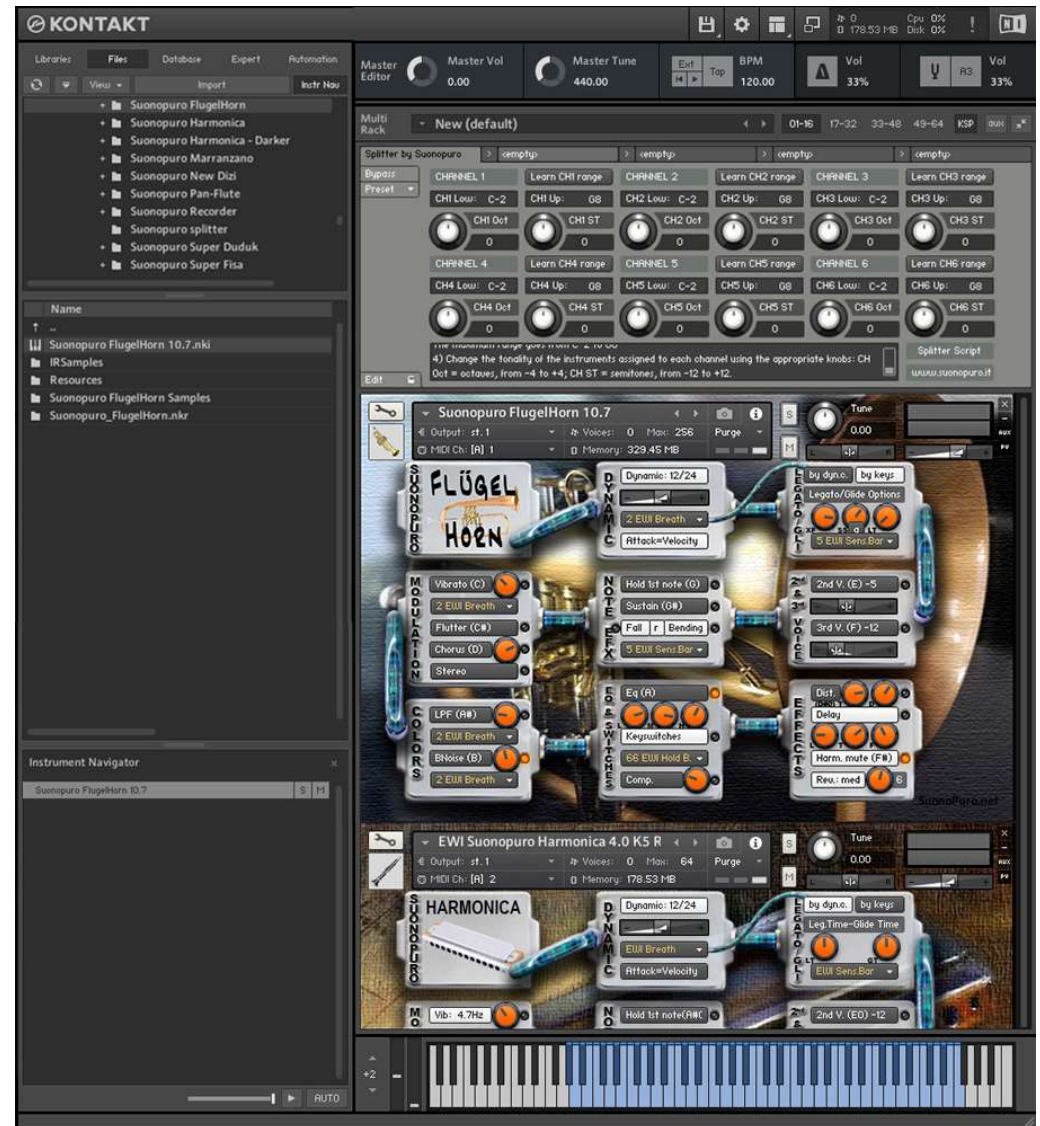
KONTAKT

0
178.53 MB
Cpu 0%
Disk 0%

Libraries Files Database Expert Automation

View Import Instr Nav

Suonopuro FlugelHorn
Suonopuro Harmonica
Suonopuro Harmonica - Darker
Suonopuro Marranzano
Suonopuro New Dizi
Suonopuro Pan-Flute
Suonopuro Recorder
Suonopuro splitter
Suonopuro Super Duduk
Suonopuro Super Fisa

Name
..
Suonopuro FlugelHorn 10.7.nki
IRSamples
Resources
Suonopuro FlugelHorn Samples
Suonopuro_FlugelHorn.nkr

Instrument Navigator
Suonopuro FlugelHorn 10.7 S M

AUTO

Master Editor
Master Vol 0.00
Master Tune 440.00
Ext Tap
BPM 120.00
Vol 33%
A3
Vol 33%

Multi Rack
New (default)
01-16 17-32 33-48 49-64 KSP aux

Splitter by Suonopuro | <empty> | <empty> | <empty> | <empty>
Bypass
Preset

| CHANNEL 1 | Learn CH1 range | CHANNEL 2 | Learn CH2 range | CHANNEL 3 | Learn CH3 range |
|---|---|---|---|---|---|
| CH1 Low: C-2 | CH1 Up: G8 | CH2 Low: C-2 | CH2 Up: G8 | CH3 Low: C-2 | CH3 Up: G8 |
| CH1 Oct 0 | CH1 ST 0 | CH2 Oct 0 | CH2 ST 0 | CH3 Oct 0 | CH3 ST 0 |
| CHANNEL 4 | Learn CH4 range | CHANNEL 5 | Learn CH5 range | CHANNEL 6 | Learn CH6 range |
| CH4 Low: C-2 | CH4 Up: G8 | CH5 Low: C-2 | CH5 Up: G8 | CH6 Low: C-2 | CH6 Up: G8 |
| CH4 Oct 0 | CH4 ST 0 | CH5 Oct 0 | CH5 ST 0 | CH6 Oct 0 | CH6 ST 0 |

The maximum range goes from C-2 to G8
4) Change the tonality of the instruments assigned to each channel using the appropriate knobs: CH Oct = octaves, from -4 to +4; CH ST = semitones, from -12 to +12.
Splitter Script
www.suonopuro.it
Edit

Suonopuro FlugelHorn 10.7
Output: st. 1
Voices: 0 Max: 256
Purge
MIDI Ch: [A] 1
Memory: 329.45 MB
Tune 0.00

SUONOPURO
FLÜGEL HORN
DYNAMIC
Dynamic: 12/24
2 EWI Breath
Attack=Velocity
LEGATO/GLI
by dyn.c. by keys
Legato/Glide Options
5 EWI Sens.Bar
MODULATION
Vibrato (C)
2 EWI Breath
Flutter (C#)
Chorus (D)
Stereo
NOTE EFX
Hold 1st note (G)
Sustain (G#)
Fall r Bending
5 EWI Sens.Bar
2nd & 3rd VOICE
2nd V. (E) -5
3rd V. (F) -12
COLORS
LPF (A#)
2 EWI Breath
BNoise (B)
2 EWI Breath
EQ & SWITCHES
Eq (A)
Keyswitches
66 EWI Hold B.
Comp.
EFFECTS
Dist.
Delay
Harm. mute (F#)
Rev.: med 6
SuonoPuro.net

EWI Suonopuro Harmonica 4.0 K5 R
Output: st. 1
Voices: 0 Max: 64
Purge
MIDI Ch: [A] 2
Memory: 178.53 MB
Tune 0.00

SUONOPURO
HARMONICA
DYNAMIC
Dynamic: 12/24
EWI Breath
Attack=Velocity
LEGATO/GLI
by dyn.c. by keys
Leg.Time-Glide Time
EWI Sens.Bar
MO
Vib: 4.7Hz
NO
Hold 1st note(A#
2nd V. (E0) -12

+2